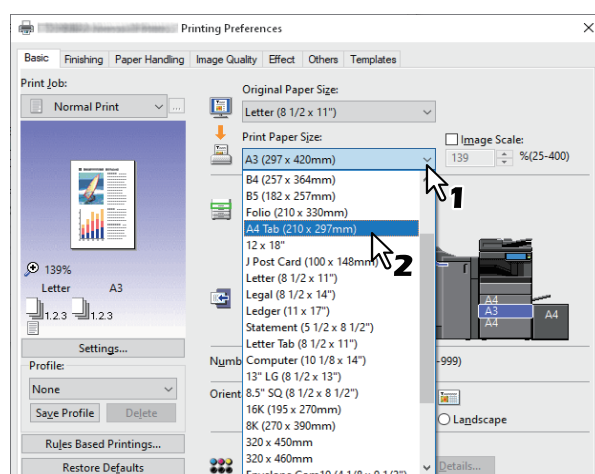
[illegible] Printing Preferences

Basic | Finishing | Paper Handling | Image Quality | Effect | Others | Templates

Print Job:
Normal Print

139%
Letter A3
1,2,3 1,2,3

Settings...

Profile:
None
Save Profile | Delete

Rules Based Printings...
Restore Defaults

Original Paper Size:
Letter (8 1/2 x 11")

Print Paper Size:
A3 (297 x 420mm)

Image Scale:
139 %(25-400)

B4 (257 x 364mm)
B5 (182 x 257mm)
Folio (210 x 330mm)
A4 Tab (210 x 297mm)
12 x 18"
J Post Card (100 x 148mm)
Letter (8 1/2 x 11")
Legal (8 1/2 x 14")
Ledger (11 x 17")
Statement (5 1/2 x 8 1/2")
Letter Tab (8 1/2 x 11")
Computer (10 1/8 x 14")
13" LG (8 1/2 x 13")
8.5" SQ (8 1/2 x 8 1/2")
16K (195 x 270mm)
8K (270 x 390mm)
320 x 450mm
320 x 460mm
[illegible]

1
2

Numb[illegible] -999)
Orient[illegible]
Landscape

A4
A3
A4

Details...